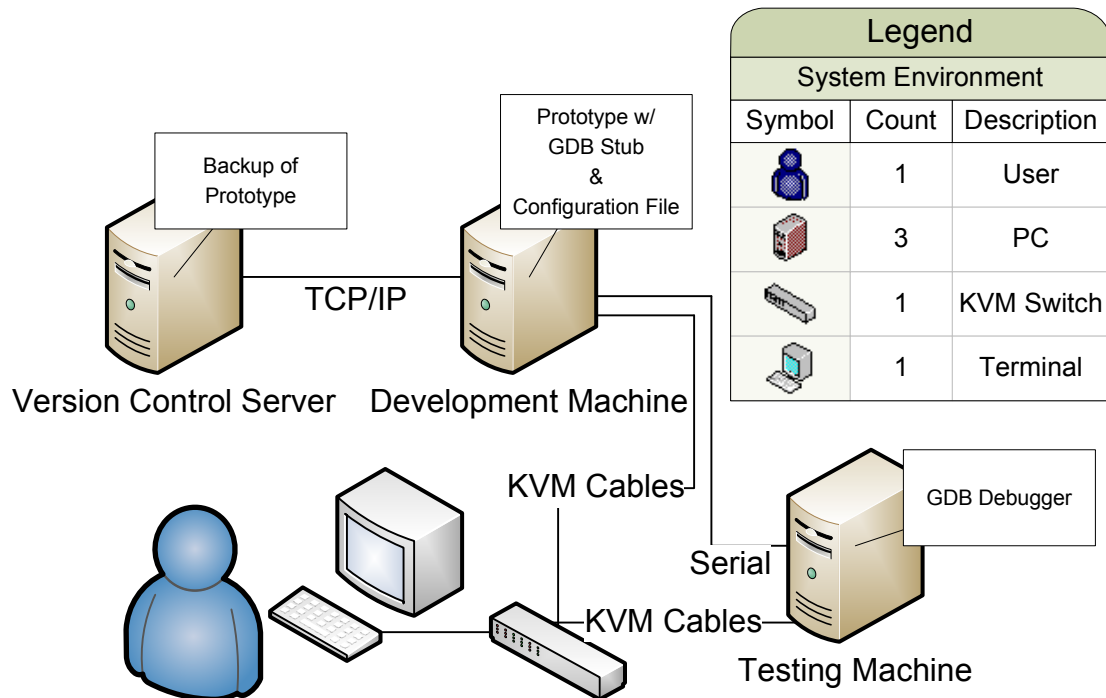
Legend

System Environment

| Symbol | Count | Description |
|---|---|---|
| | 1 | User |
| | 3 | PC |
| | 1 | KVM Switch |
| | 1 | Terminal |

Backup of Prototype

Prototype w/ GDB Stub & Configuration File

TCP/IP

Version Control Server

Development Machine

KVM Cables

GDB Debugger

Serial

KVM Cables

Testing Machine